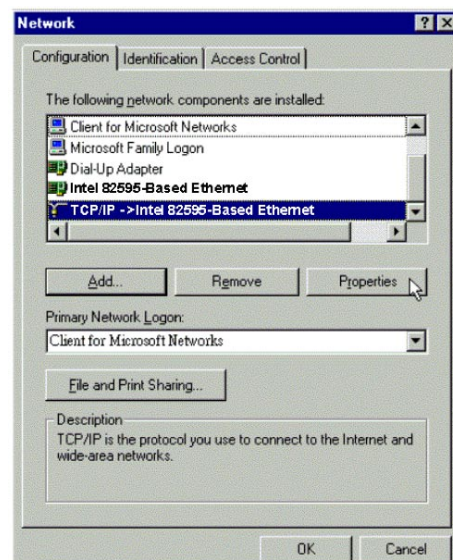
Network

Configuration | Identification | Access Control

The following network components are installed:

Client for Microsoft Networks
Microsoft Family Logon
Dial-Up Adapter
Intel 82595-Based Ethernet
TCP/IP ->Intel 82595-Based Ethernet

Add... Remove Properties

Primary Network Logon:
Client for Microsoft Networks

File and Print Sharing...

Description
TCP/IP is the protocol you use to connect to the Internet and wide-area networks.

OK Cancel